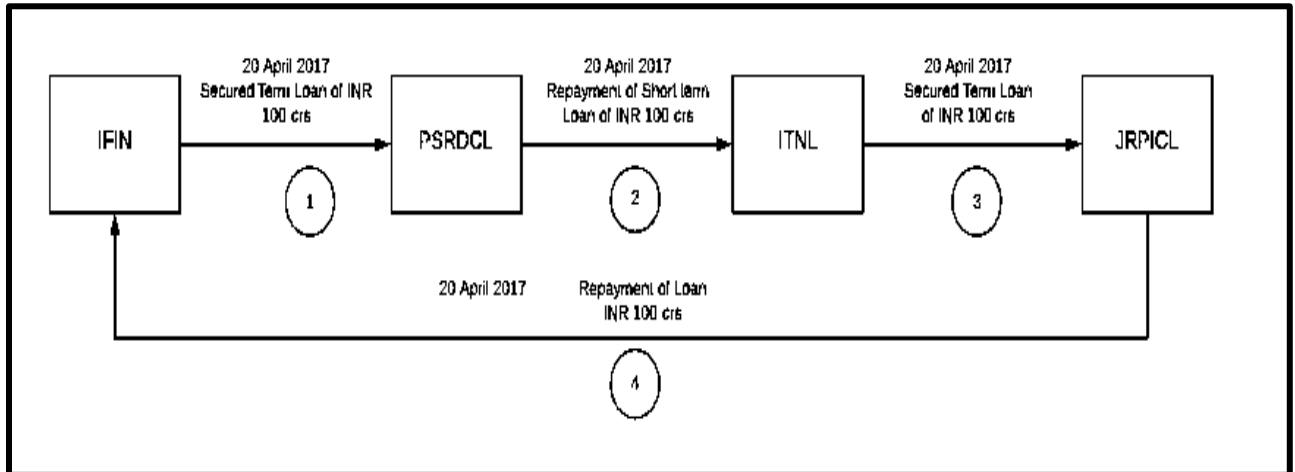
IFIN

20 April 2017
Secured Term Loan of INR 100 crs

1

PSRDCL

20 April 2017
Repayment of Short term Loan of INR 100 crs

2

ITNL

20 April 2017
Secured Term Loan of INR 100 crs

3

JRPICL

20 April 2017

Repayment of Loan INR 100 crs

4